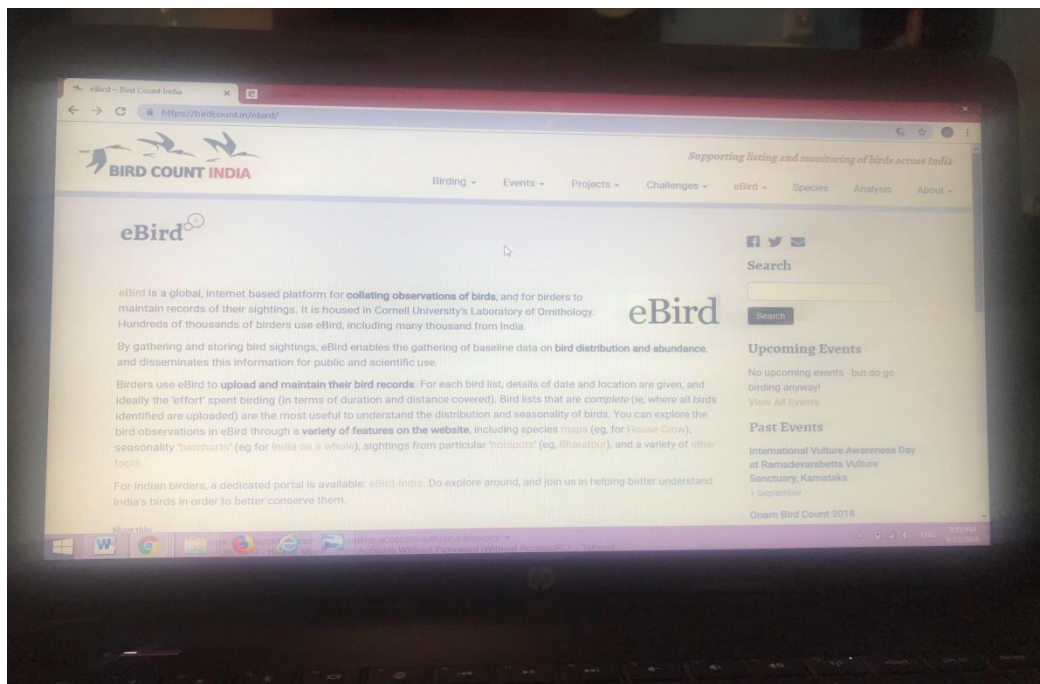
eBird – Bird Count India ×

https://birdcount.in/ebird/

BIRD COUNT INDIA

Supporting listing and monitoring of birds across India

Birding ▾ Events ▾ Projects ▾ Challenges ▾ eBird ▾ Species Analysis About ▾

eBird

eBird

eBird is a global, internet based platform for collating observations of birds, and for birders to maintain records of their sightings. It is housed in Cornell University's Laboratory of Ornithology. Hundreds of thousands of birders use eBird, including many thousand from India.

By gathering and storing bird sightings, eBird enables the gathering of baseline data on bird distribution and abundance, and disseminates this information for public and scientific use.

Birders use eBird to upload and maintain their bird records. For each bird list, details of date and location are given, and ideally the 'effort' spent birding (in terms of duration and distance covered). Bird lists that are complete (ie, where all birds identified are uploaded) are the most useful to understand the distribution and seasonality of birds. You can explore the bird observations in eBird through a variety of features on the website, including species maps (eg, for House Crow), seasonality 'barcharts' (eg for India as a whole), sightings from particular 'hotspots' (eg, Bharatpur), and a variety of other tools.

For Indian birders, a dedicated portal is available: eBird-India. Do explore around, and join us in helping better understand India's birds in order to better conserve them.

Share this:

Search

Search

Upcoming Events

No upcoming events - but do go birding anyway!
View All Events

Past Events

International Vulture Awareness Day at Ramadevarabetta Vulture Sanctuary, Karnataka
1 September

Onam Bird Count 2018

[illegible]